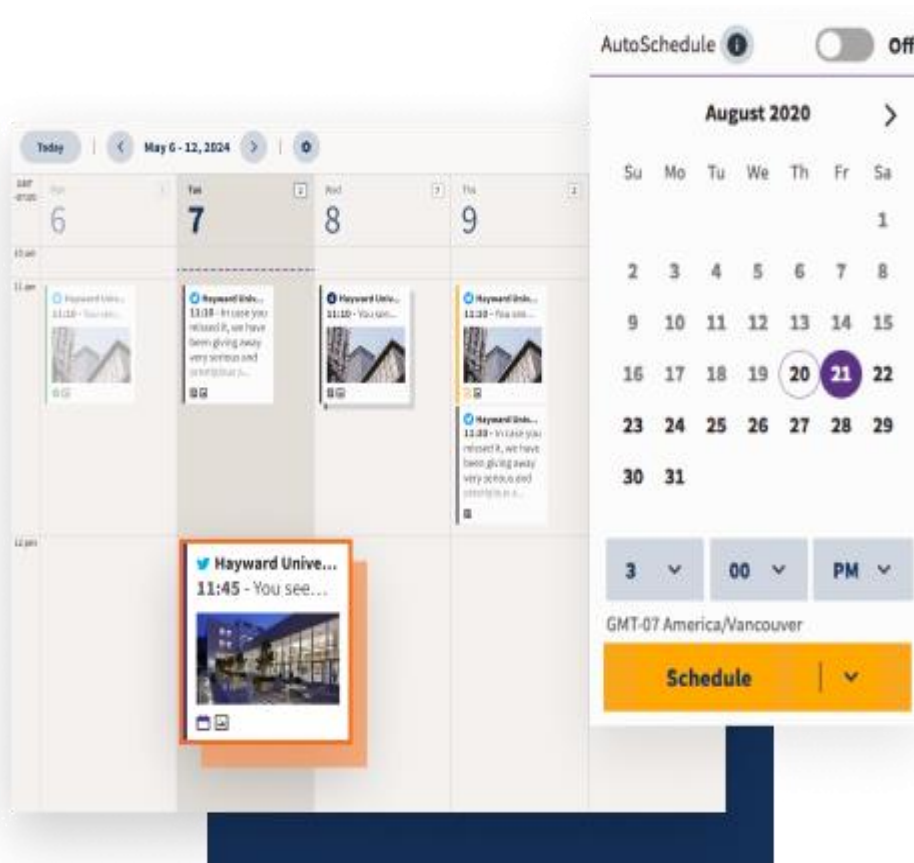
AutoSchedule Off

August 2020

| Su | Mo | Tu | We | Th | Fr | Sa |
|---|---|---|---|---|---|---|
| | | | | | | 1 |
| 2 | 3 | 4 | 5 | 6 | 7 | 8 |
| 9 | 10 | 11 | 12 | 13 | 14 | 15 |
| 16 | 17 | 18 | 19 | 20 | 21 | 22 |
| 23 | 24 | 25 | 26 | 27 | 28 | 29 |
| 30 | 31 | | | | | |

3 00 PM

GMT-07 America/Vancouver

Schedule

Today May 6 - 12, 2024

GMT -07:00 Mon 6 Tue 7 Wed 8 Thu 9

10 am

11 am

Hayward Univ... 11:10 - You see...

Hayward Univ... 11:10 - In case you missed it, we have been giving away very serious and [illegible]

Hayward Univ... 11:10 - You see...

Hayward Univ... 11:10 - You see...

Hayward Univ... 11:10 - In case you missed it, we have been giving away very serious and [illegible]

12 pm

Hayward Unive... 11:45 - You see...